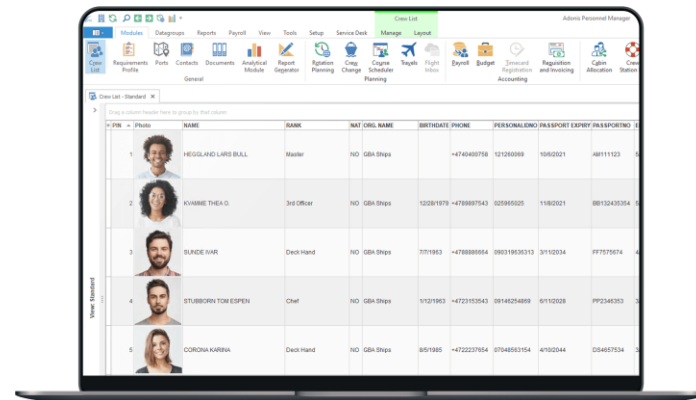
Crew List

Adonis Personnel Manager

Modules Datagroups Reports Payroll View Tools Setup Service Desk Manage Layout

Crew List | Requirements Profile | Ports | Contacts | Documents | Analytical Module | Report Generator
General

Rotation Planning | Crew Change | Course Scheduler | Travels | Flight Inbox
Planning

Payroll | Budget | Timecard Registration | Requisition and Invoicing
Accounting

Cabin Allocation | Crew Station

Crew List - Standard

Drag a column header here to group by that column

View: Standard

| PIN | Photo | NAME | RANK | NAT | ORG. NAME | BIRTHDATE | PHONE | PERSONALIDNO | PASSPORT EXPIRY | PASSPORTNO |
|---|---|---|---|---|---|---|---|---|---|---|
| 1 | | HEGGLAND LARS BULL | Master | NO | GBA Ships | | +4740400758 | 121260068 | 10/6/2021 | AB111123 |
| 2 | | KVAMME THEA O. | 3rd Officer | NO | GBA Ships | 12/28/1979 | +4789997543 | 025965025 | 11/8/2021 | BB132435354 |
| 3 | | SUNDE IVAR | Deck Hand | NO | GBA Ships | 7/7/1963 | +4788886664 | 090319636313 | 3/11/2034 | FF7575674 |
| 4 | | STUBBORN TOM ESPEN | Chef | NO | GBA Ships | 1/12/1963 | +4723153543 | 09146254869 | 6/11/2028 | PP2346353 |
| 5 | | CORONA KARINA | Deck Hand | NO | GBA Ships | 8/5/1985 | +4722237654 | 07048563154 | 4/10/2044 | DS4657534 |